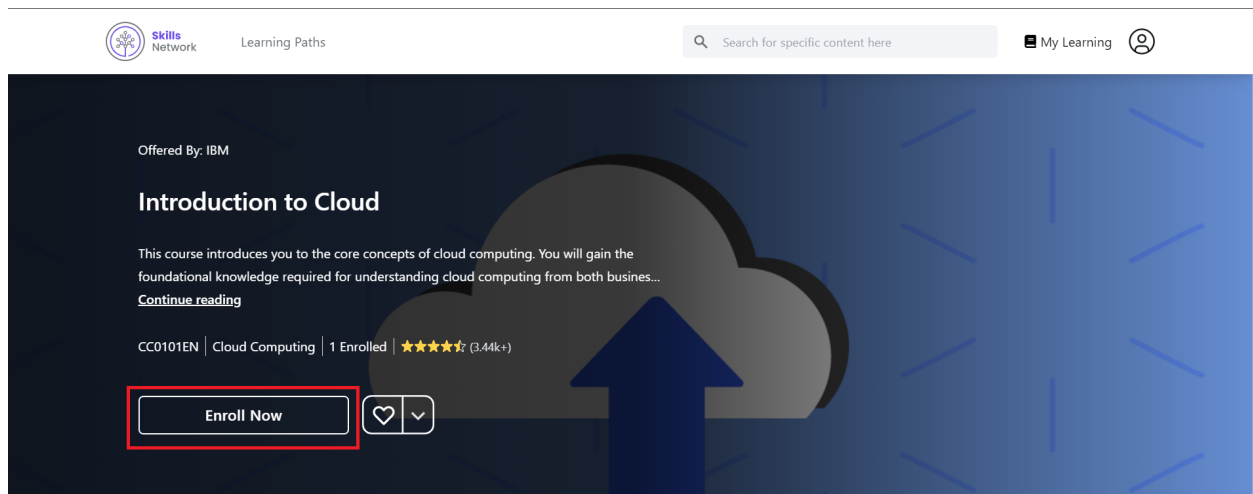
Skills Network

Learning Paths

Search for specific content here

My Learning

Offered By: IBM

Introduction to Cloud

This course introduces you to the core concepts of cloud computing. You will gain the foundational knowledge required for understanding cloud computing from both busines...

Continue reading

CC0101EN | Cloud Computing | 1 Enrolled | (3.44k+)

Enroll Now